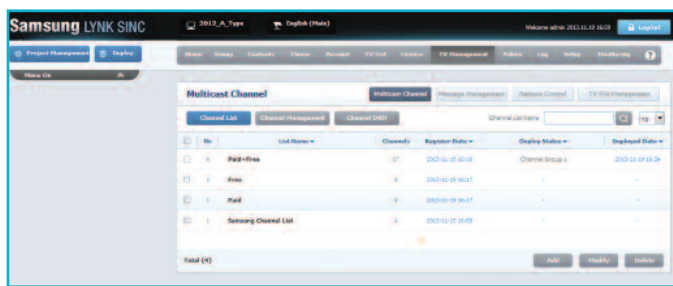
Samsung LYNK SINC

2012_A_Type

English (Main)

Welcome admin 2013.11.19 16:59

LogOut

Project Management

Deploy

Menu On

Home Group Contents Theme Account TV List License TV Management Admin Log Setup Monitoring ?

Multicast Channel

Multicast Channel

Message Management

Remote Control

TV File Management

Channel List

Channel Management

Channel DRM

Channel List Name

| | No | List Name | Channels | Register Date | Deploy Status | Deployed Date |
|---|---|---|---|---|---|---|
| | 4 | Paid+Free | 17 | 2013-11-15 16:18 | Channel Group 1 | 2013-11-15 16:34 |
| | 3 | Free | 4 | 2013-11-15 16:17 | - | - |
| | 2 | Paid | 4 | 2013-11-15 16:17 | - | - |
| | 1 | Samsung Channel List | 6 | 2013-11-15 16:03 | - | - |

Total (4)

Add Modify Delete